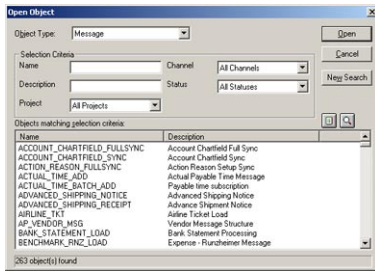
Open Object

Object Type: Message

Open

Cancel

Selection Criteria

Name

Channel All Channels

New Search

Description

Status All Statuses

Project All Projects

Objects matching selection criteria:

| Name | Description |
|---|---|
| ACCOUNT_CHARTFIELD_FULLSYNC | Account Chartfield Full Sync |
| ACCOUNT_CHARTFIELD_SYNC | Account Chartfield Sync |
| ACTION_REASON_FULLSYNC | Action Reason Setup Sync |
| ACTUAL_TIME_ADD | Actual Payable Time Message |
| ACTUAL_TIME_BATCH_ADD | Payable time subscription |
| ADVANCED_SHIPPING_NOTICE | Advance Shipping Notice |
| ADVANCED_SHIPPING_RECEIPT | Advance Shipment Notice |
| AIRLINE_TKT | Airline Ticket Load |
| AP_VENDOR_MSG | Vendor Message Structure |
| BANK_STATEMENT_LOAD | Bank Statement Processing |
| BENCHMARK_RNZ_LOAD | Expense - Runzheimer Message |

263 object(s) found